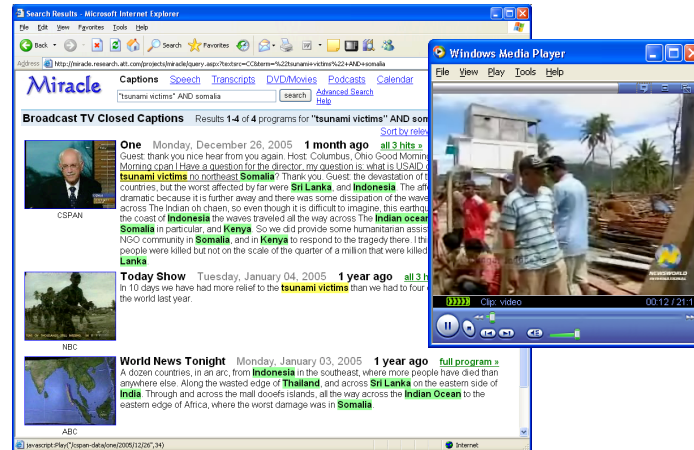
Search Results - Microsoft Internet Explorer

File Edit View Favorites Tools Help

Back Search Favorites

Address http://miracle.research.att.com/projects/miracle/query.aspx?textsrc=CC&term=%22tsunami+victims%22+AND+somalia

Miracle

Captions Speech Transcripts DVD/Movies Podcasts Calendar

"tsunami victims" AND somalia search Advanced Search Help

Broadcast TV Closed Captions Results 1-4 of 4 programs for "tsunami victims" AND som

Sort by relev

One Monday, December 26, 2005 1 month ago all 3 hits »

Guest: thank you nice hear from you again. Host: Columbus, Ohio Good Morning cpan I Have a question for the director, my question is: what is USAID d tsunami victims no northeast Somalia? Thank you. Guest: the devastation of t countries, but the worst affected by far were Sri Lanka, and Indonesia. The affe dramatic because it is further away and there was some dissipation of the wave across The Indian oh chaen, so even though it is difficult to imagine, this earthqu the coast of Indonesia the waves traveled all the way across The Indian ocear Somalia in particular, and Kenya. So we did provide some humanitarian assist NGO community in Somalia, and in Kenya to respond to the tragedy there. I thi people were killed but not on the scale of the quarter of a million that were killed Lanka

CSPAN

Today Show Tuesday, January 04, 2005 1 year ago all 3

In 10 days we have had more relief to the tsunami victims than we had to four the world last year.

NBC

World News Tonight Monday, January 03, 2005 1 year ago full program »

A dozen countries, in an arc, from Indonesia in the southeast, where more people have died than anywhere else. Along the wasted edge of Thailand, and across Sri Lanka on the eastern side of India. Through and across the mall dooefs islands, all the way across the Indian Ocean to the eastern edge of Africa, where the worst damage was in Somalia.

ABC

javascript:Play("/cspan-data/one/2005/12/26",34)

Internet

Windows Media Player

File View Play Tools Help

NEWSWORLD

Clip: video 00:12 / 21:1